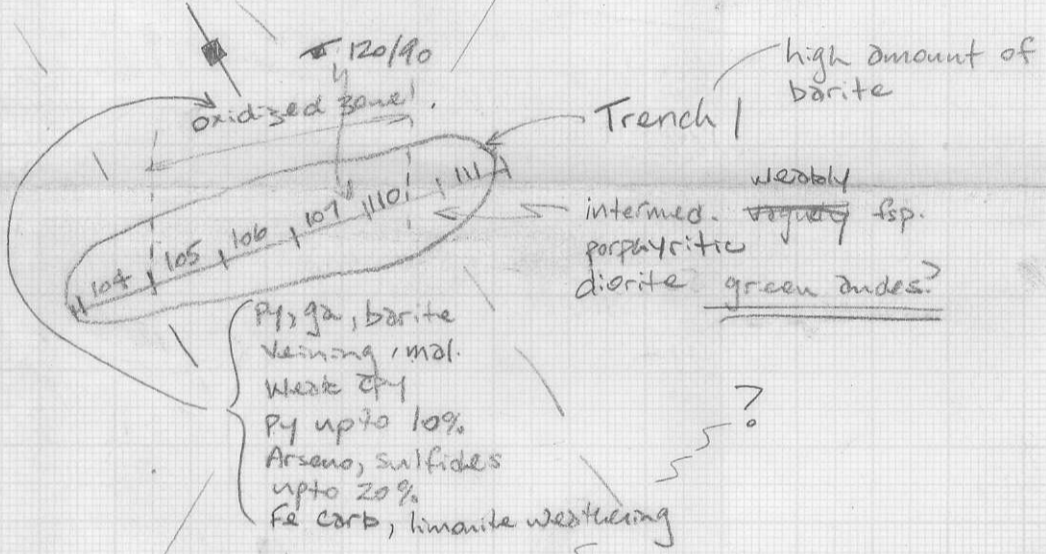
120/90

oxidized zone!

high amount of barite

Trench

104 105 106 107 110 111

weakly
intermed. ~~vaguely~~ fsp. porphyritic diorite green andes?

Py, ga, barite veining, mal.
Weak cpy
Py upto 10%
Arseno, sulfides upto 20%
Fe carb, limonite weathering

?